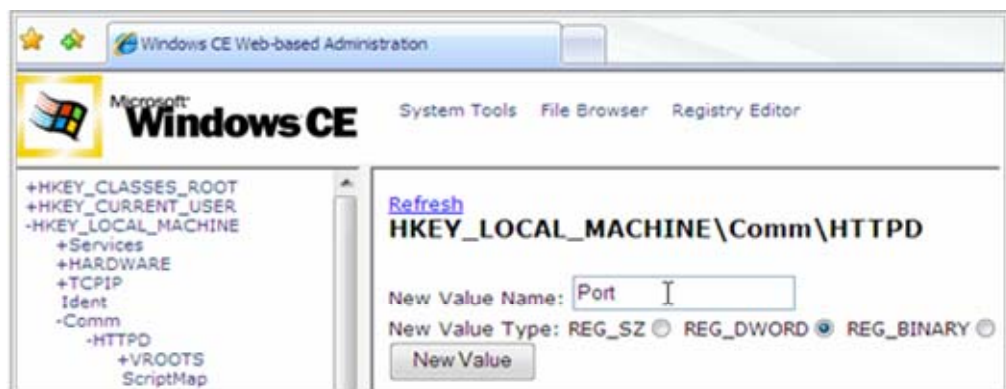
Windows CE Web-based Administration

Microsoft Windows CE

System Tools File Browser Registry Editor

+HKEY_CLASSES_ROOT
+HKEY_CURRENT_USER
-HKEY_LOCAL_MACHINE
+Services
+HARDWARE
+TCPIP
Ident
-Comm
-HTTPD
+VROOTS
ScriptMap

Refresh

HKEY_LOCAL_MACHINE\Comm\HTTPD

New Value Name: Port

New Value Type: REG_SZ REG_DWORD REG_BINARY

New Value